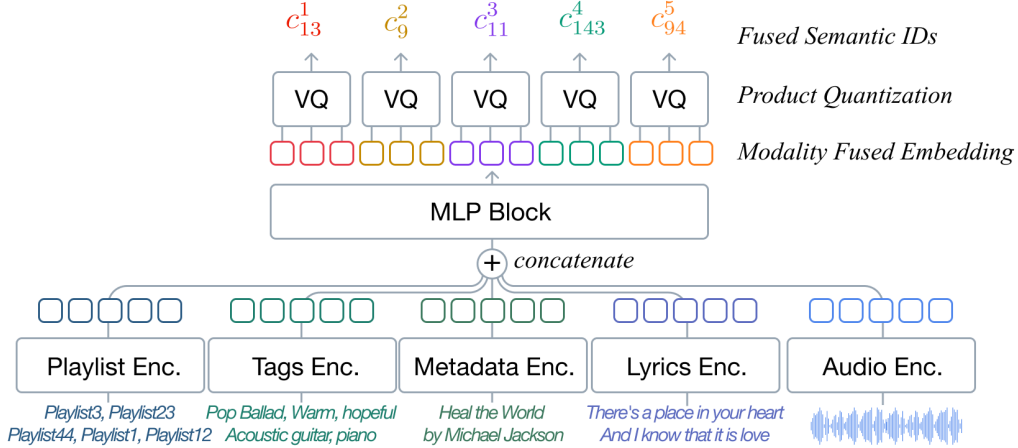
$c^1_{13}$ $c^2_9$ $c^3_{11}$ $c^4_{143}$ $c^5_{94}$

Fused Semantic IDs

VQ VQ VQ VQ VQ

Product Quantization

Modality Fused Embedding

MLP Block

+ concatenate

Playlist Enc.

Tags Enc.

Metadata Enc.

Lyrics Enc.

Audio Enc.

Playlist3, Playlist23
Playlist44, Playlist1, Playlist12

Pop Ballad, Warm, hopeful
Acoustic guitar, piano

Heal the World
by Michael Jackson

There's a place in your heart
And I know that it is love